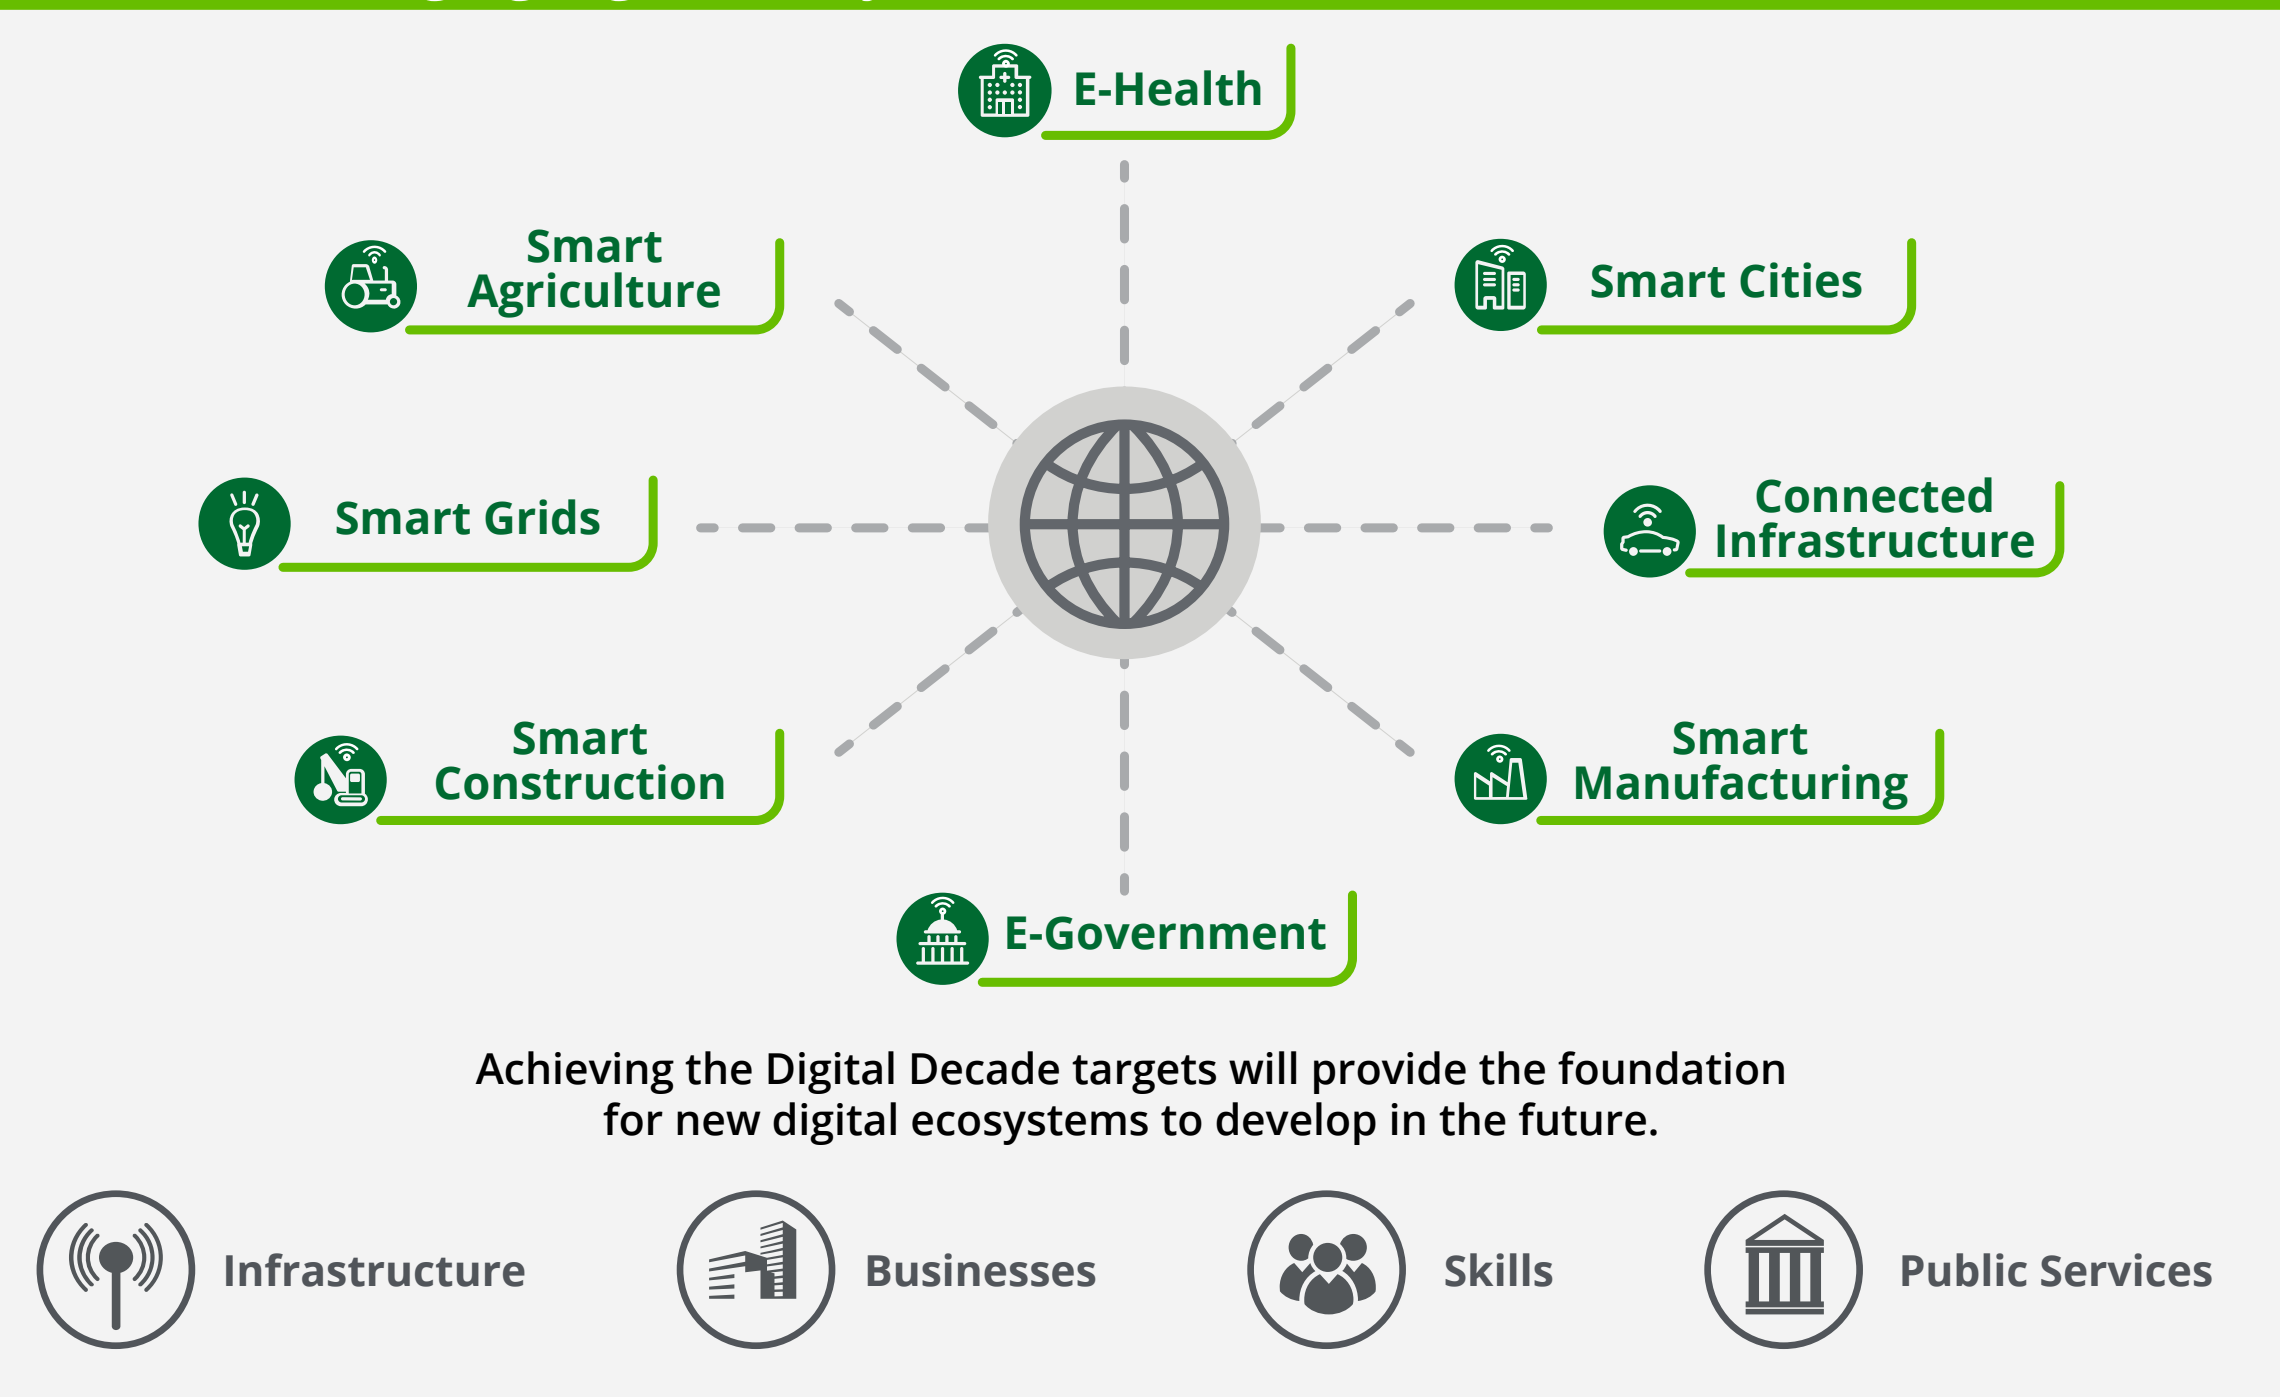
E-Health

Smart Agriculture

Smart Cities

Smart Grids

Connected Infrastructure

Smart Construction

Smart Manufacturing

E-Government

Achieving the Digital Decade targets will provide the foundation for new digital ecosystems to develop in the future.

Infrastructure

Businesses

Skills

Public Services